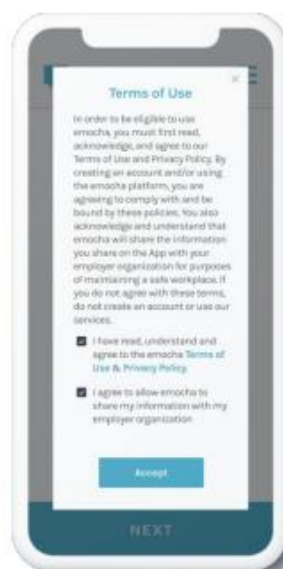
×

Terms of Use

In order to be eligible to use emocha, you must first read, acknowledge, and agree to our Terms of Use and Privacy Policy. By creating an account and/or using the emocha platform, you are agreeing to comply with and be bound by these policies. You also acknowledge and understand that emocha will share the information you share on the App with your employer organization for purposes of maintaining a safe workplace. If you do not agree with these terms, do not create an account or use our services.

I have read, understand and agree to the emocha Terms of Use & Privacy Policy.

I agree to allow emocha to share my information with my employer organization.

Accept

NEXT